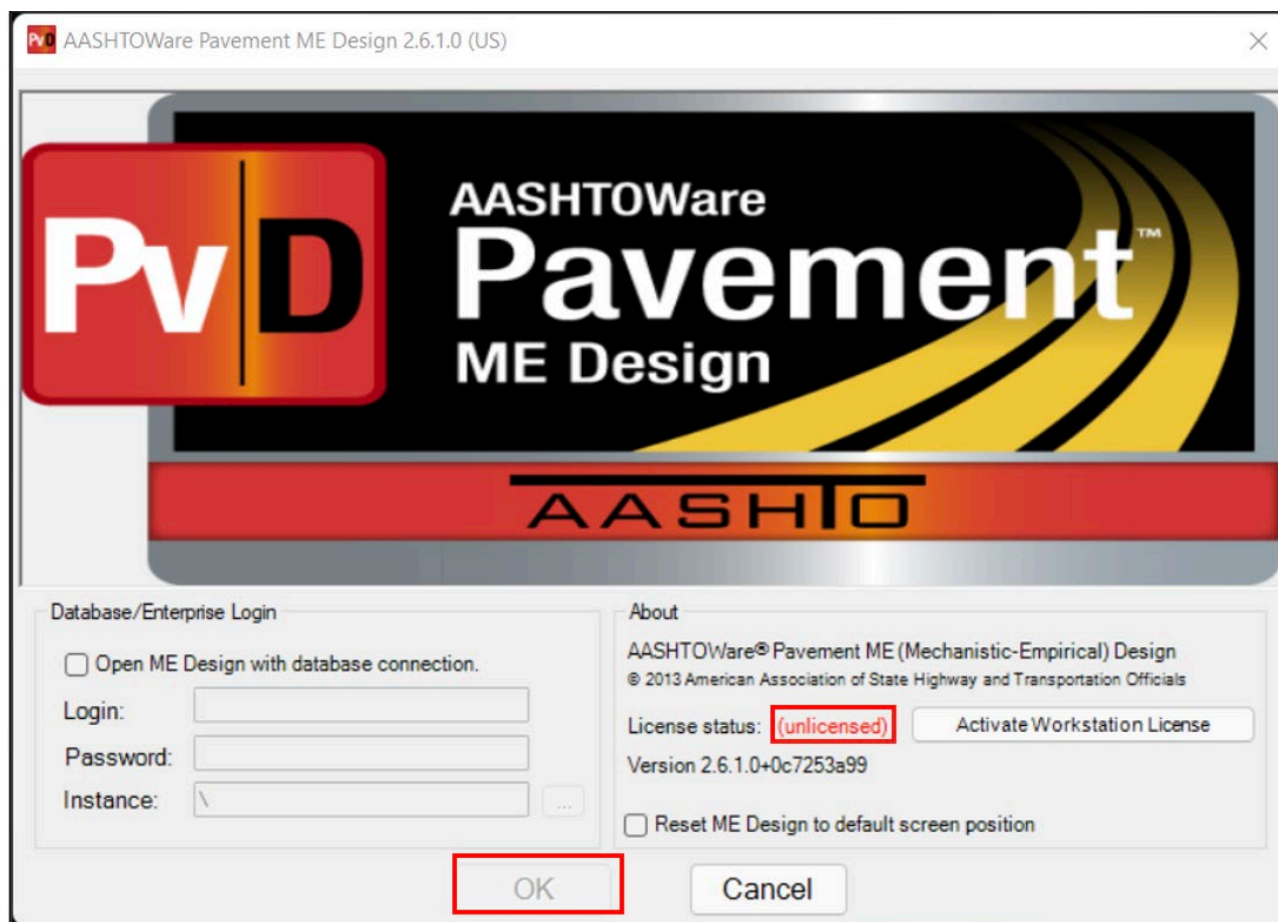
PvD AASHTOWare Pavement ME Design 2.6.1.0 (US)

PvD AASHTOWare Pavement™ ME Design

AASHTO

Database/Enterprise Login

Open ME Design with database connection.

Login:

Password:

Instance: \

...

About

AASHTOWare® Pavement ME (Mechanistic-Empirical) Design

© 2013 American Association of State Highway and Transportation Officials

License status: (unlicensed)

Activate Workstation License

Version 2.6.1.0+0c7253a99

Reset ME Design to default screen position

OK

Cancel